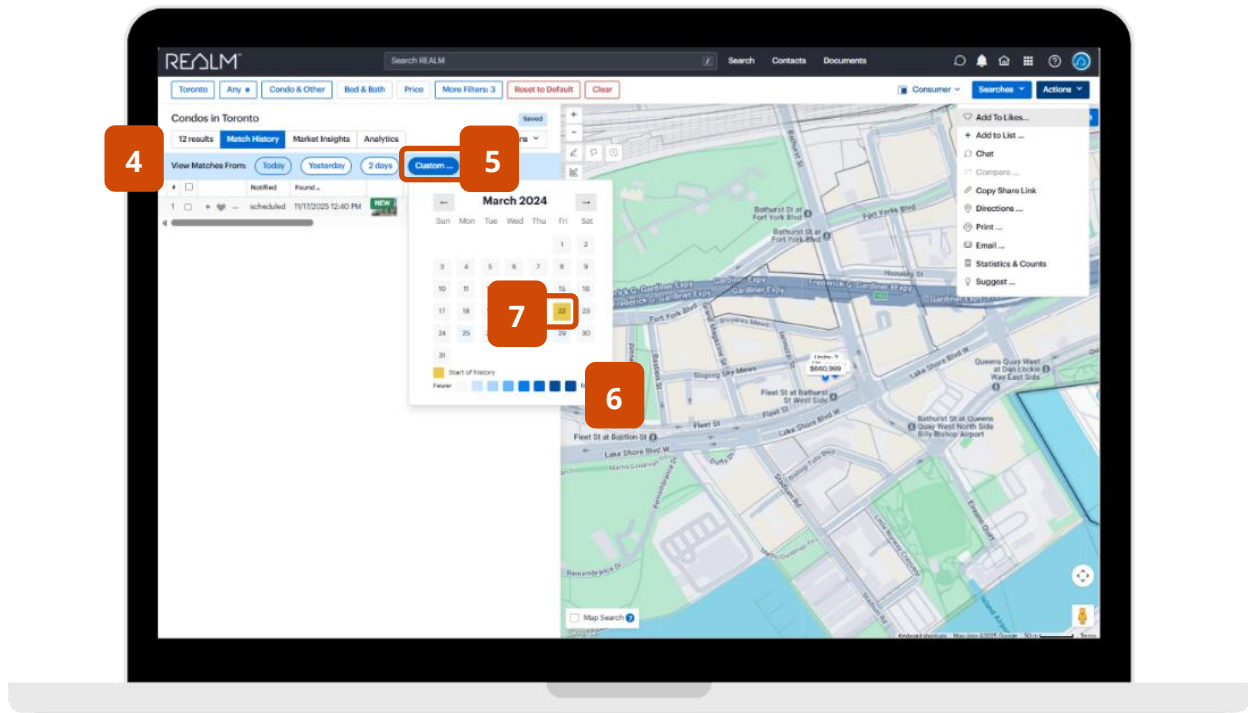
REALM

Search REALM

Search Contacts Documents

Toronto Any Condo & Other Bed & Bath Price More Filters: 3 Reset to Default Clear

Consumer Searches Actions

Condos in Toronto

Saved

12 results Match History Market Insights Analytics

4

View Matches From: Today Yesterday 2 days Custom ...

5

# Notified Found

1 scheduled 11/17/2025 12:40 PM NEW

March 2024

Sun Mon Tue Wed Thu Fri Sat

1 2
3 4 5 6 7 8 9
10 11 15 16
17 18 22 23
24 25 29 30
31

7

Start of history

Fewer

6

Add To Likes...
Add to List ...
Chat
Compare ...
Copy Share Link
Directions ...
Print ...
Email ...
Statistics & Counts
Suggest ...

Fort York Blvd
Gardiner Expy
Fort York Blvd
Housey St
Fleet St at Bathurst St West Side
Lake Shore Blvd W
Queens Quay West at Dan Leckie Way East Side
Bathurst St at Queens Quay West North Side
Billy Bishop Airport
Fleet St at Bastion St
Lake Shore Blvd W.
Fleet St
$660,999
Remembrance Dr

Map Search